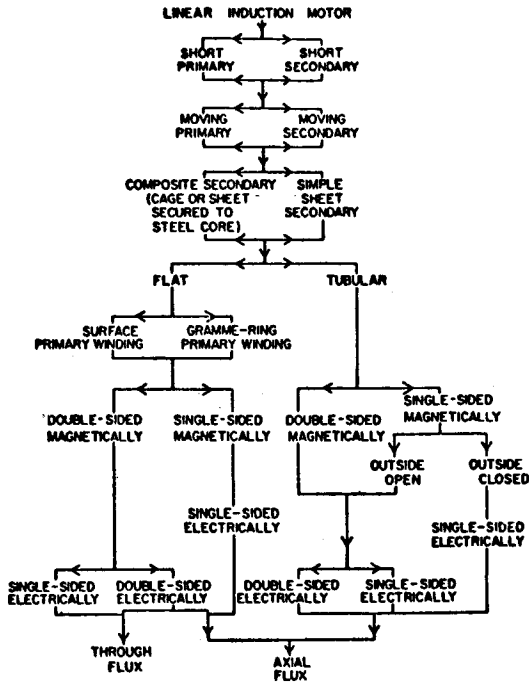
LINEAR INDUCTION MOTOR

SHORT PRIMARY

SHORT SECONDARY

MOVING PRIMARY

MOVING SECONDARY

COMPOSITE SECONDARY (CAGE OR SHEET SECURED TO STEEL CORE)

SIMPLE SHEET SECONDARY

FLAT

TUBULAR

SURFACE PRIMARY WINDING

GRAMME-RING PRIMARY WINDING

DOUBLE-SIDED MAGNETICALLY

SINGLE-SIDED MAGNETICALLY

DOUBLE-SIDED MAGNETICALLY

SINGLE-SIDED MAGNETICALLY

OUTSIDE OPEN

OUTSIDE CLOSED

SINGLE-SIDED ELECTRICALLY

SINGLE-SIDED ELECTRICALLY

SINGLE-SIDED ELECTRICALLY

DOUBLE-SIDED ELECTRICALLY

DOUBLE-SIDED ELECTRICALLY

SINGLE-SIDED ELECTRICALLY

THROUGH FLUX

AXIAL FLUX